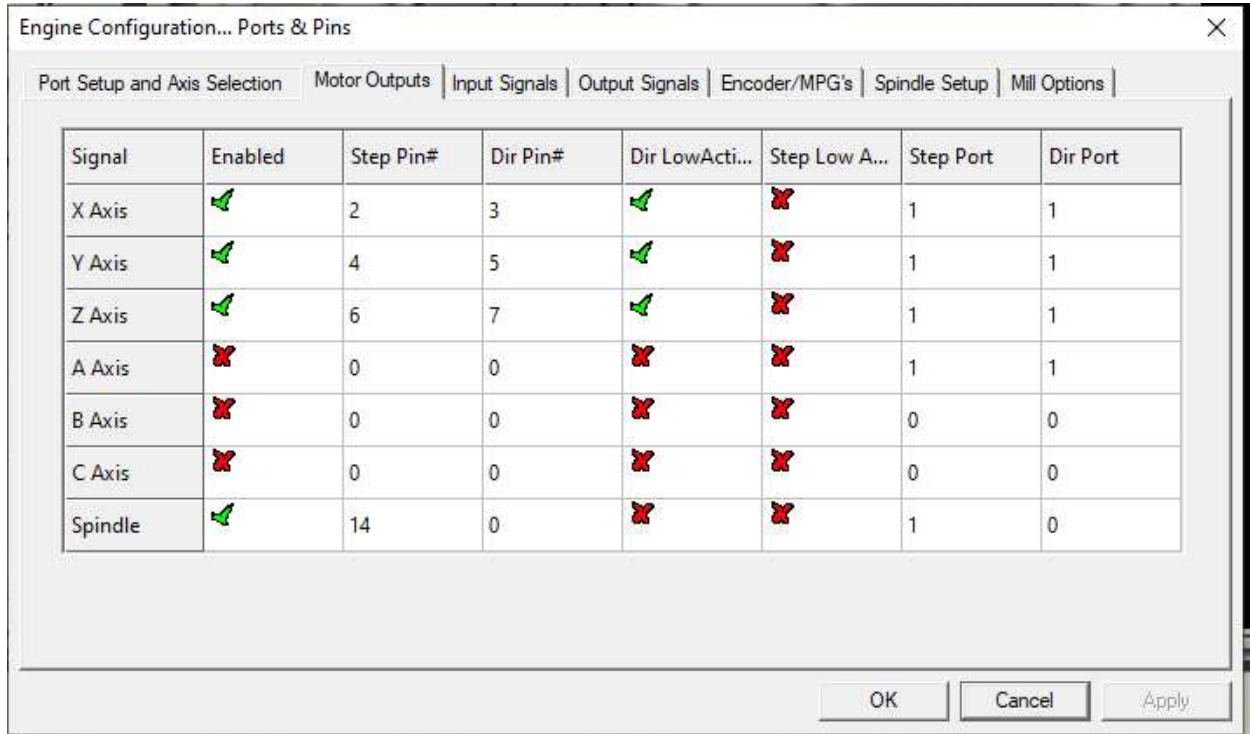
Engine Configuration... Ports & Pins

×

Port Setup and Axis Selection | Motor Outputs | Input Signals | Output Signals | Encoder/MPG's | Spindle Setup | Mill Options

| Signal | Enabled | Step Pin# | Dir Pin# | Dir LowActi... | Step Low A... | Step Port | Dir Port |
|---|---|---|---|---|---|---|---|
| X Axis | ✓ | 2 | 3 | ✓ | ✗ | 1 | 1 |
| Y Axis | ✓ | 4 | 5 | ✓ | ✗ | 1 | 1 |
| Z Axis | ✓ | 6 | 7 | ✓ | ✗ | 1 | 1 |
| A Axis | ✗ | 0 | 0 | ✗ | ✗ | 1 | 1 |
| B Axis | ✗ | 0 | 0 | ✗ | ✗ | 0 | 0 |
| C Axis | ✗ | 0 | 0 | ✗ | ✗ | 0 | 0 |
| Spindle | ✓ | 14 | 0 | ✗ | ✗ | 1 | 0 |

OK | Cancel | Apply